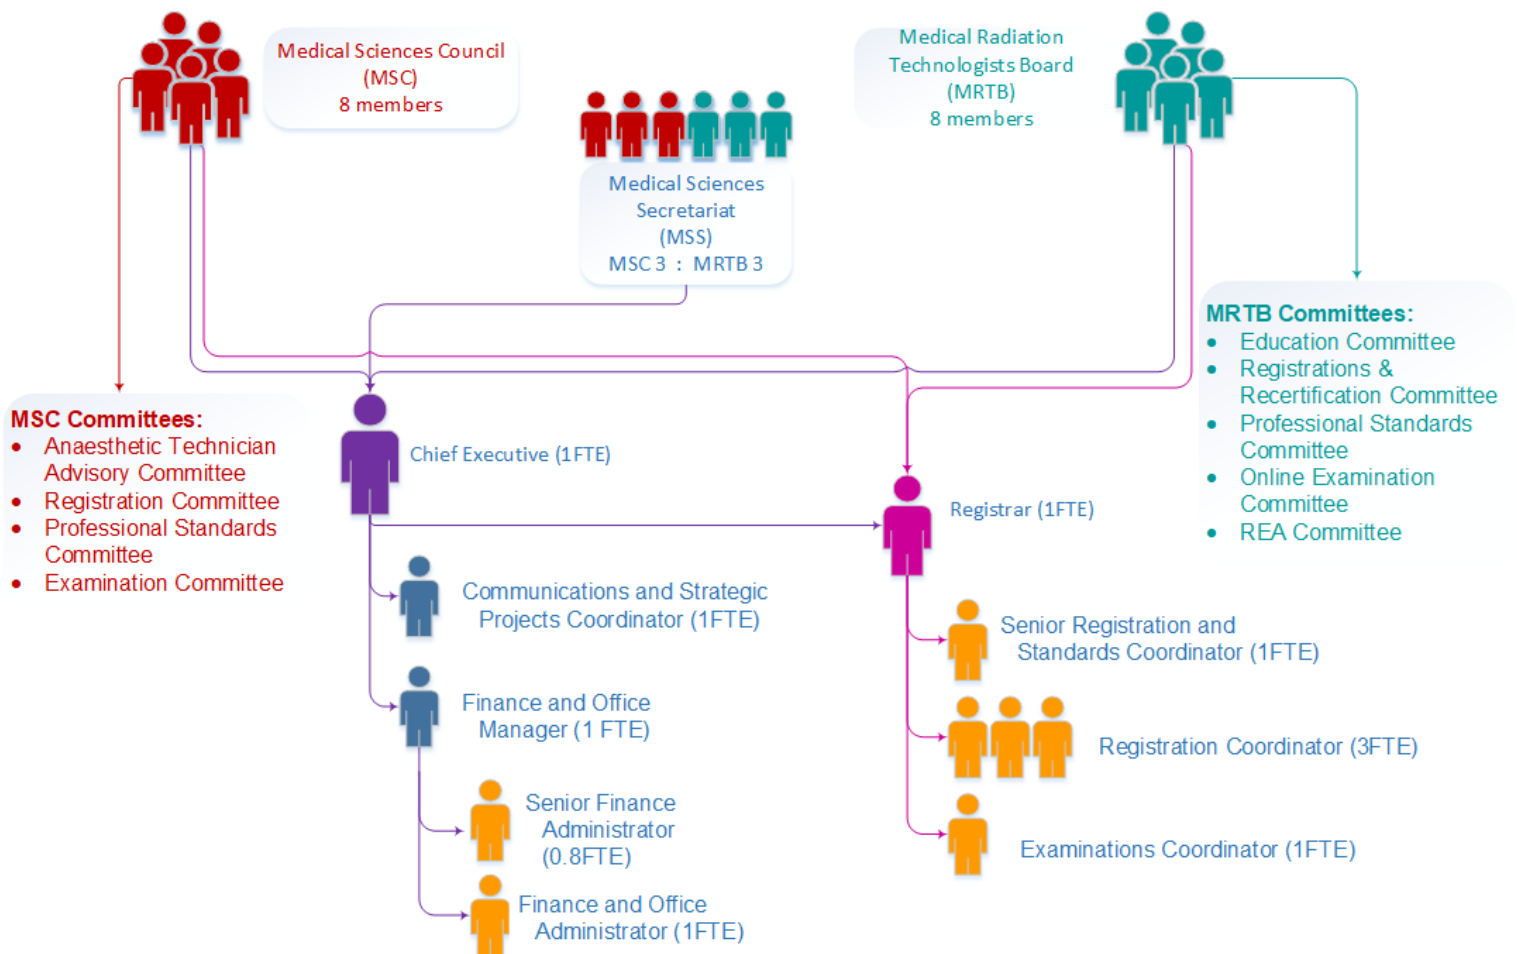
Medical Sciences Council (MSC) 8 members

Medical Sciences Secretariat (MSS) MSC 3 : MRTB 3

Medical Radiation Technologists Board (MRTB) 8 members

MRTB Committees:
- Education Committee
- Registrations & Recertification Committee
- Professional Standards Committee
- Online Examination Committee
- REA Committee

MSC Committees:
- Anaesthetic Technician Advisory Committee
- Registration Committee
- Professional Standards Committee
- Examination Committee

Chief Executive (1FTE)

Registrar (1FTE)

Communications and Strategic Projects Coordinator (1FTE)

Finance and Office Manager (1 FTE)

Senior Finance Administrator (0.8FTE)

Finance and Office Administrator (1FTE)

Senior Registration and Standards Coordinator (1FTE)

Registration Coordinator (3FTE)

Examinations Coordinator (1FTE)